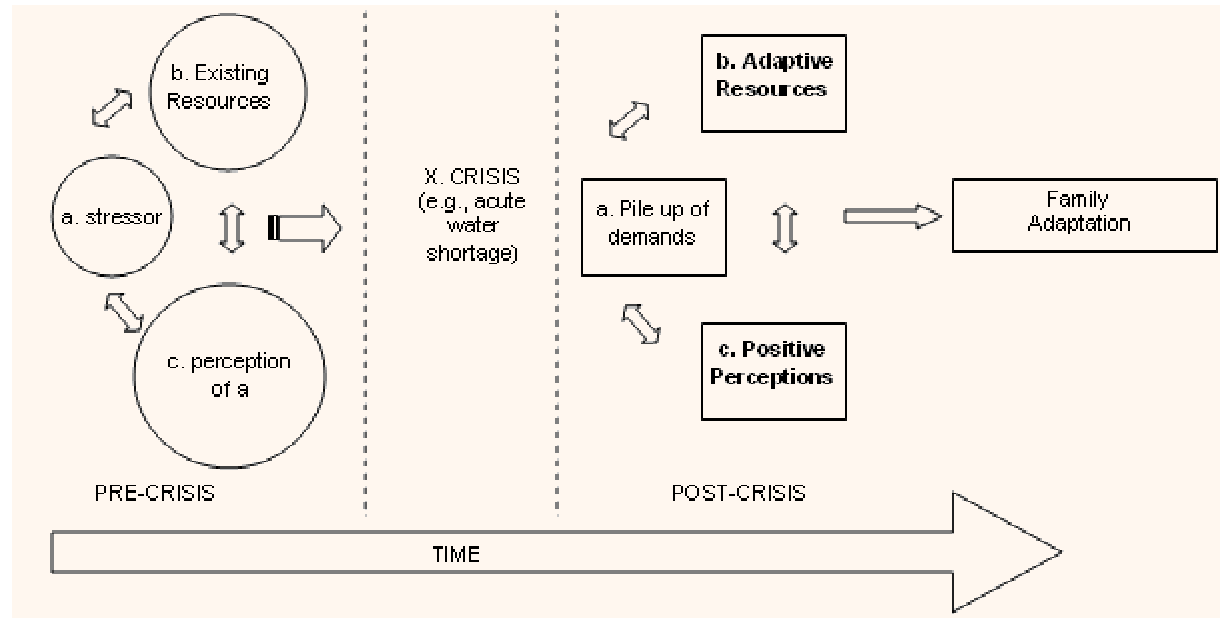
b. Existing Resources

a. stressor

c. perception of a

PRE-CRISIS

X. CRISIS (e.g., acute water shortage)

b. Adaptive Resources

a. Pile up of demands

c. Positive Perceptions

Family Adaptation

POST-CRISIS

TIME